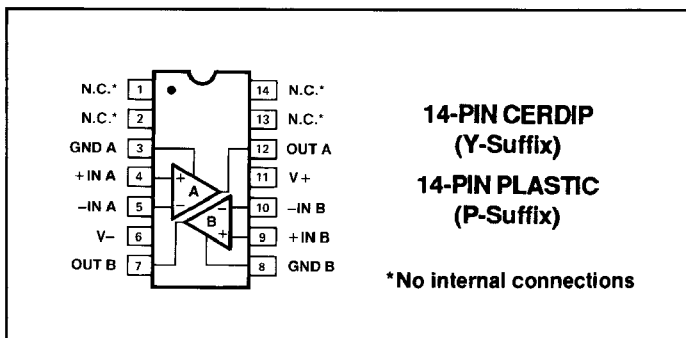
N.C.* 1
N.C.* 2
GND A 3
+IN A 4
–IN A 5
V– 6
OUT B 7

14 N.C.*
13 N.C.*
12 OUT A
11 V+
10 –IN B
9 +IN B
8 GND B

+ A –
– B +

14-PIN CERDIP (Y-Suffix)

14-PIN PLASTIC (P-Suffix)

*No internal connections